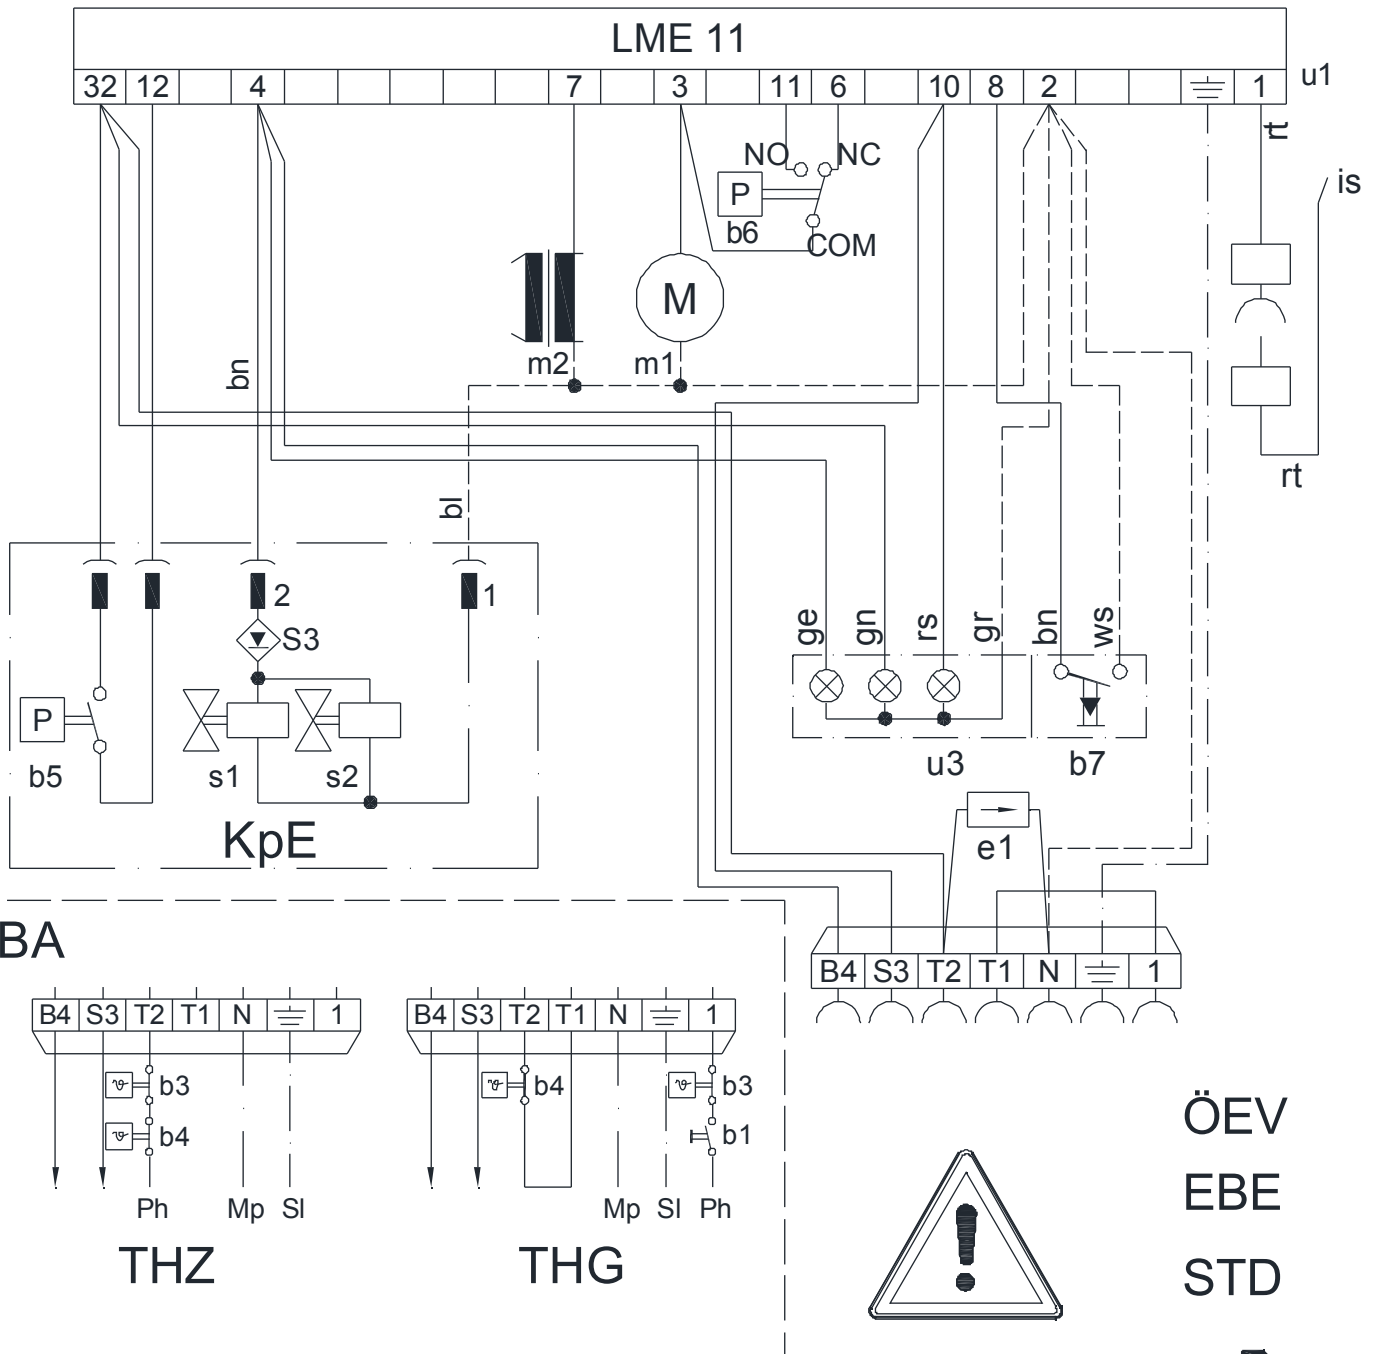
LME 11

32 12 4 7 3 11 6 10 8 2 1 u1

rt

is

NO NC

P

b6

COM

M

m2 m1

bn

bl

rt

2 1

S3

P

b5

s1 s2

KpE

ge gn rs gr bn ws

u3 b7

e1

| B4 | S3 | T2 | T1 | N | ⏚ | 1 |
|---|---|---|---|---|---|---|

BA

| B4 | S3 | T2 | T1 | N | ⏚ | 1 |
|---|---|---|---|---|---|---|

b3

b4

Ph Mp Sl

THZ

| B4 | S3 | T2 | T1 | N | ⏚ | 1 |
|---|---|---|---|---|---|---|

b4

b3

b1

Mp Sl Ph

THG

ÖEV

EBE

STD